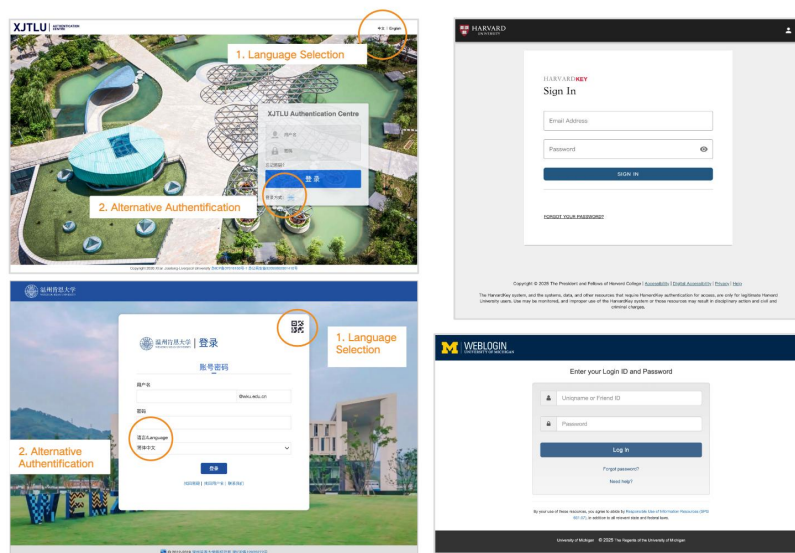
XJTLU | AUTHENTICATION CENTRE

中文 | English

1. Language Selection

XJTLU Authentication Centre

用户名

密码

忘记密码?

登录

2. Alternative Authentification

登录方式:

Copyright ©2020 Xi'an Jiaotong-Liverpool University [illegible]

HARVARD UNIVERSITY

HARVARDKEY

Sign In

Email Address

Password

SIGN IN

FORGOT YOUR PASSWORD?

Copyright © 2025 The President and Fellows of Harvard College | Accessibility | Digital Accessibility | Privacy | Help

The HarvardKey system, and the systems, data, and other resources that require HarvardKey authentication for access, are only for legitimate Harvard University users. Use may be monitored, and improper use of the HarvardKey system or these resources may result in disciplinary action and civil and criminal charges.

温州肯恩大学

温州肯恩大学 | 登录

1. Language Selection

账号密码

用户名

@wku.edu.cn

密码

语言/Language

简体中文

2. Alternative Authentification

登录

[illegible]

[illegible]

M WEBLOGIN UNIVERSITY OF MICHIGAN

Enter your Login ID and Password

Uniqname or Friend ID

Password

Log In

Forgot password?

Need help?

By your use of these resources, you agree to abide by Responsible Use of Information Resources (SPG 601.07), in addition to all relevant state and federal laws.

University of Michigan © 2025 The Regents of the University of Michigan